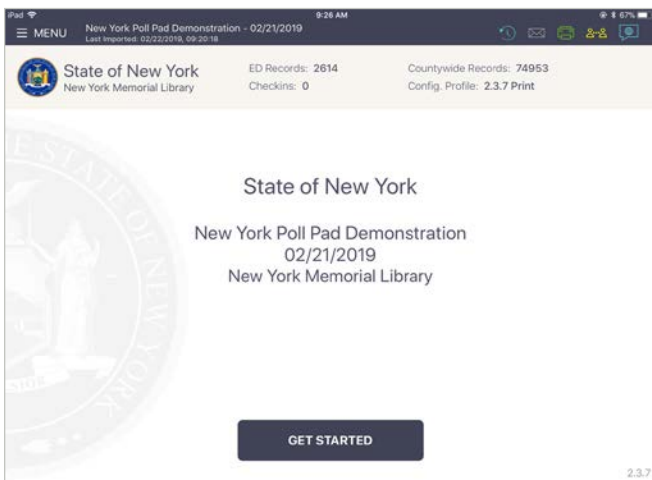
iPad
9:26 AM
67%

≡ MENU
New York Poll Pad Demonstration - 02/21/2019
Last Imported: 02/22/2019, 09:20:18

State of New York
New York Memorial Library

ED Records: 2614
Checkins: 0

Countywide Records: 74953
Config. Profile: 2.3.7 Print

State of New York

New York Poll Pad Demonstration
02/21/2019
New York Memorial Library

GET STARTED

2.3.7